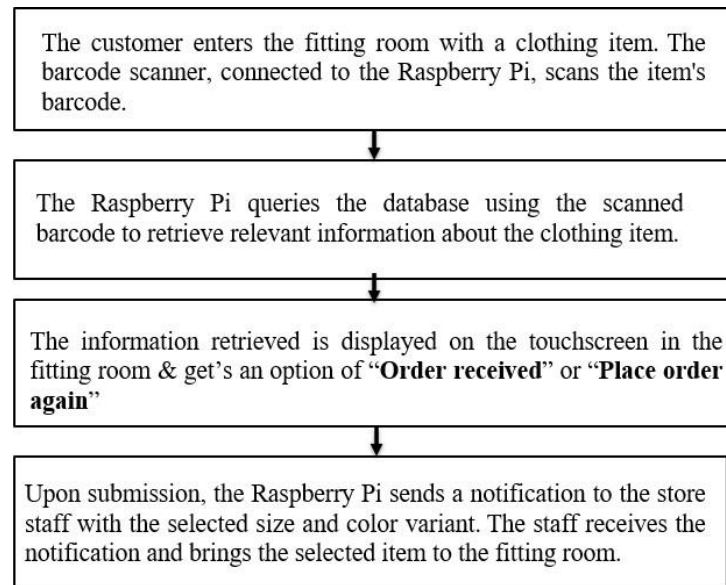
The customer enters the fitting room with a clothing item. The barcode scanner, connected to the Raspberry Pi, scans the item's barcode.

The Raspberry Pi queries the database using the scanned barcode to retrieve relevant information about the clothing item.

The information retrieved is displayed on the touchscreen in the fitting room & get's an option of "**Order received**" or "**Place order again**"

Upon submission, the Raspberry Pi sends a notification to the store staff with the selected size and color variant. The staff receives the notification and brings the selected item to the fitting room.